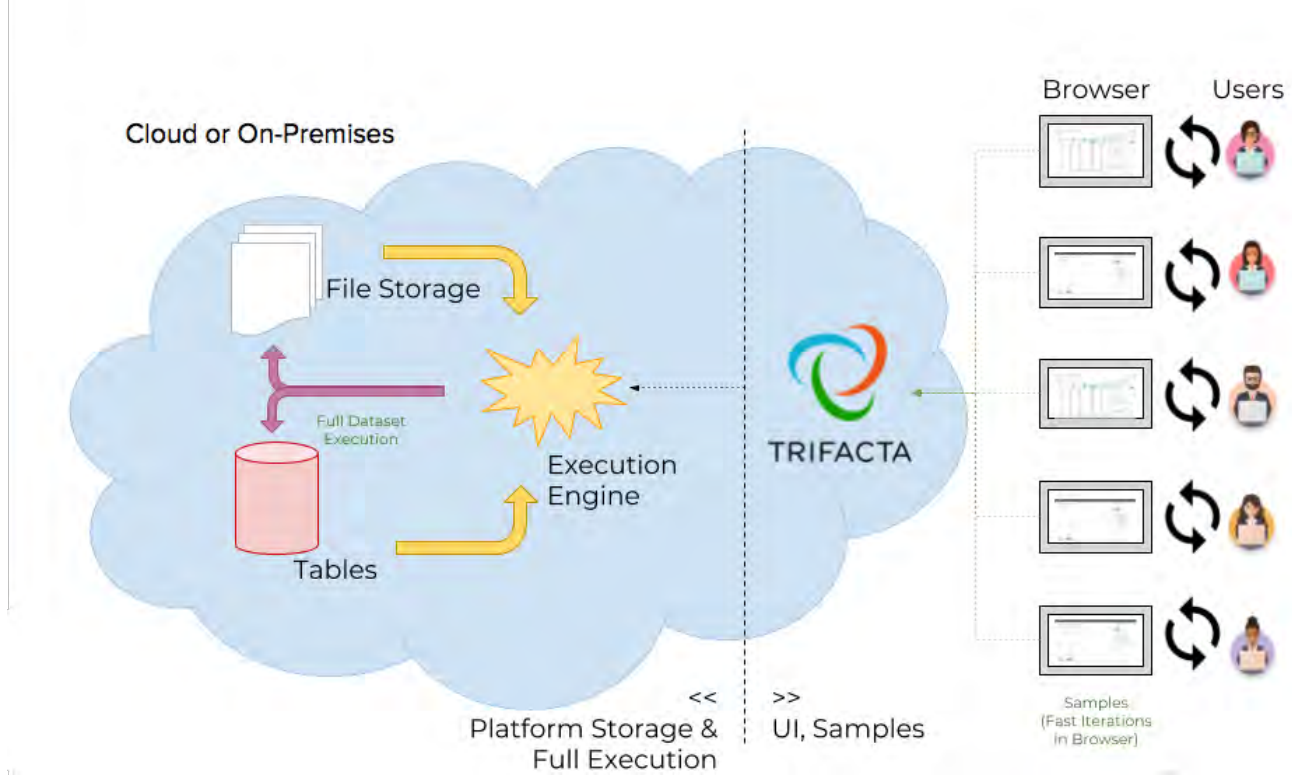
Browser

Users

Cloud or On-Premises

File Storage

Full Dataset Execution

Execution Engine

Tables

TRIFACTA

<<
Platform Storage & Full Execution

>>
UI, Samples

Samples (Fast Iterations in Browser)